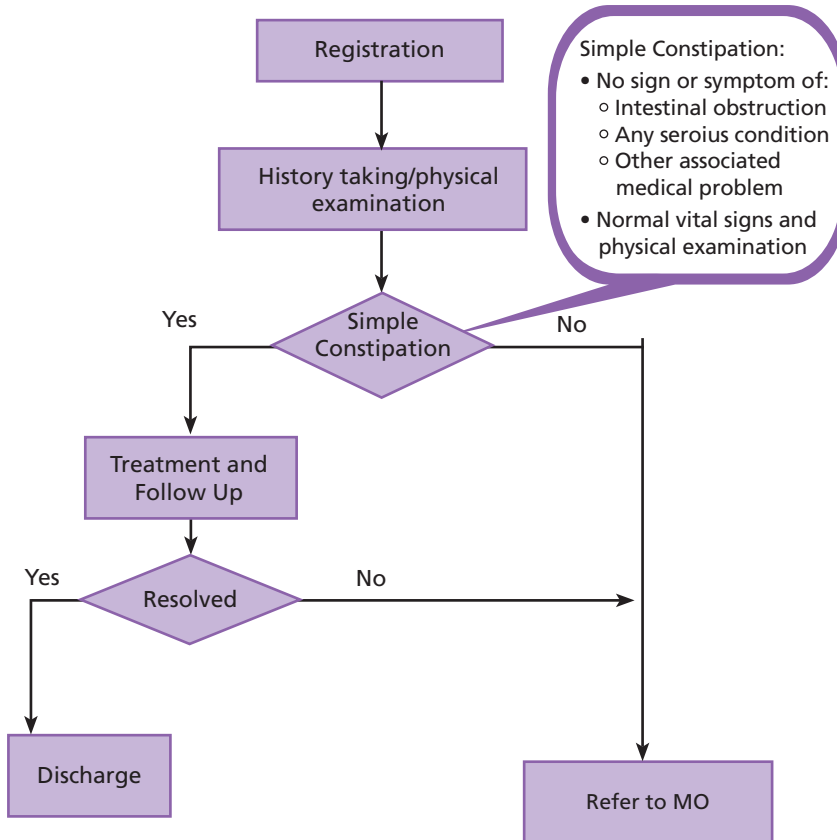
Registration

Simple Constipation:
• No sign or symptom of:
○ Intestinal obstruction
○ Any seroius condition
○ Other associated medical problem
• Normal vital signs and physical examination

History taking/physical examination

Yes

Simple Constipation

No

Treatment and Follow Up

Yes

Resolved

No

Discharge

Refer to MO